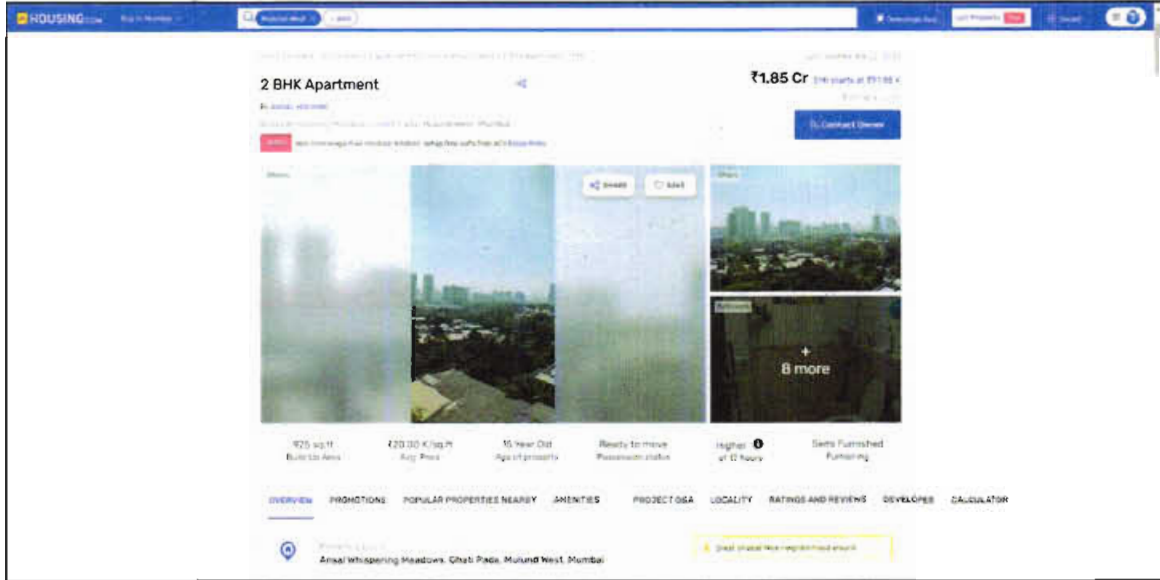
HOUSING.com Buy in Mumbai

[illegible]

2 BHK Apartment

₹1.85 Cr

Contact Owner

SHARE SAVE

8 more

925 sq.ft
Built Up Area

₹20.00 K/sq.ft
Avg. Price

15 Year Old
Age of property

Ready to move
Possession status

Higher
of 12 floors

Semi Furnished
Furnishing

OVERVIEW PROMOTIONS POPULAR PROPERTIES NEARBY AMENITIES PROJECT Q&A LOCALITY RATINGS AND REVIEWS DEVELOPER CALCULATOR

Ansal Whispering Meadows, Ghati Pada, Mulund West, Mumbai